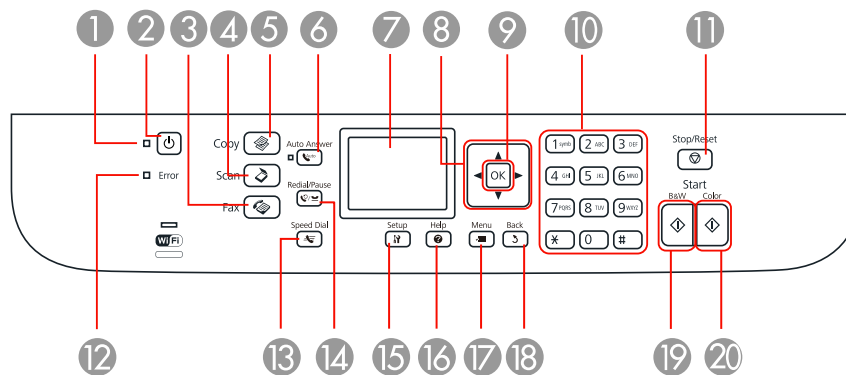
1 2 3 4 5 6 7 8 9 10 11

Copy
Auto Answer
Scan
Fax
Error
Redial/Pause
Speed Dial
Setup
Help
OK
Menu
Back
1 symb
2 ABC
3 DEF
4 GHI
5 JKL
6 MNO
7 PQRS
8 TUV
9 WXYZ
*
0
#
Stop/Reset
Start
B&W
Color
WiFi

12 13 14 15 16 17 18 19 20